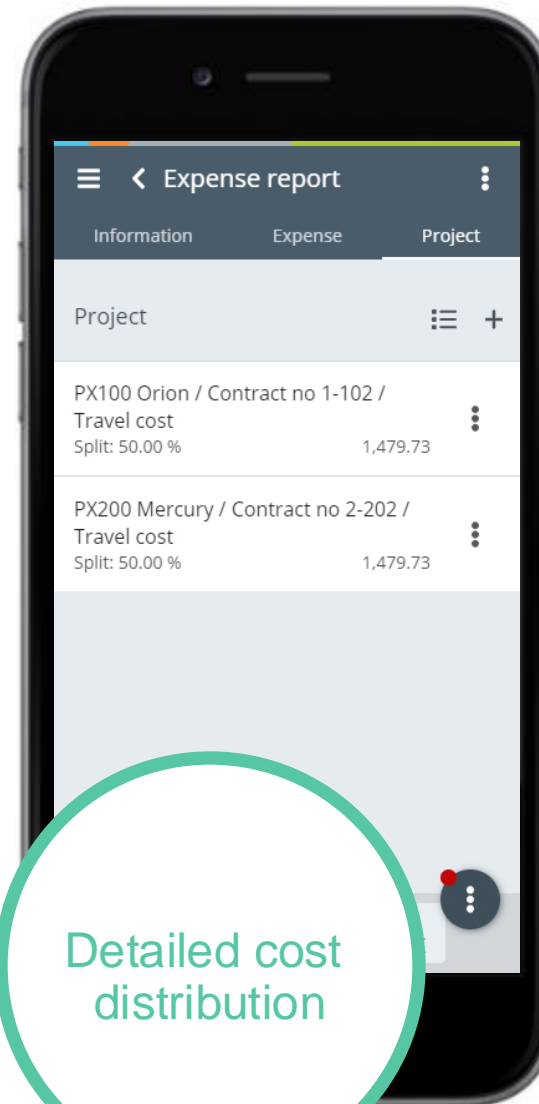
Expense report

Information Expense Project

Project

PX100 Orion / Contract no 1-102 / Travel cost
Split: 50.00 % 1,479.73

PX200 Mercury / Contract no 2-202 / Travel cost
Split: 50.00 % 1,479.73

Detailed cost distribution